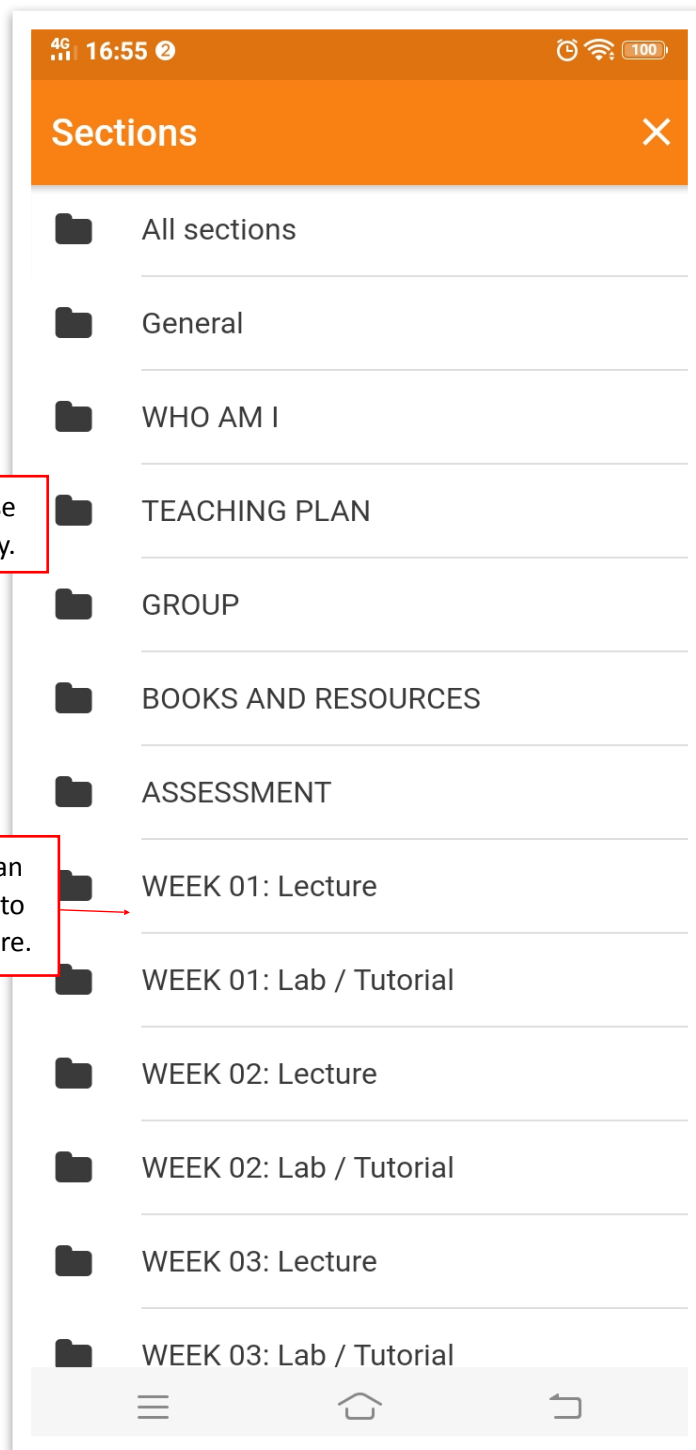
4G 16:55 2 100

Sections ×

All sections

General

WHO AM I

e y.

TEACHING PLAN

GROUP

BOOKS AND RESOURCES

ASSESSMENT

an to re.

WEEK 01: Lecture

WEEK 01: Lab / Tutorial

WEEK 02: Lecture

WEEK 02: Lab / Tutorial

WEEK 03: Lecture

WEEK 03: Lab / Tutorial